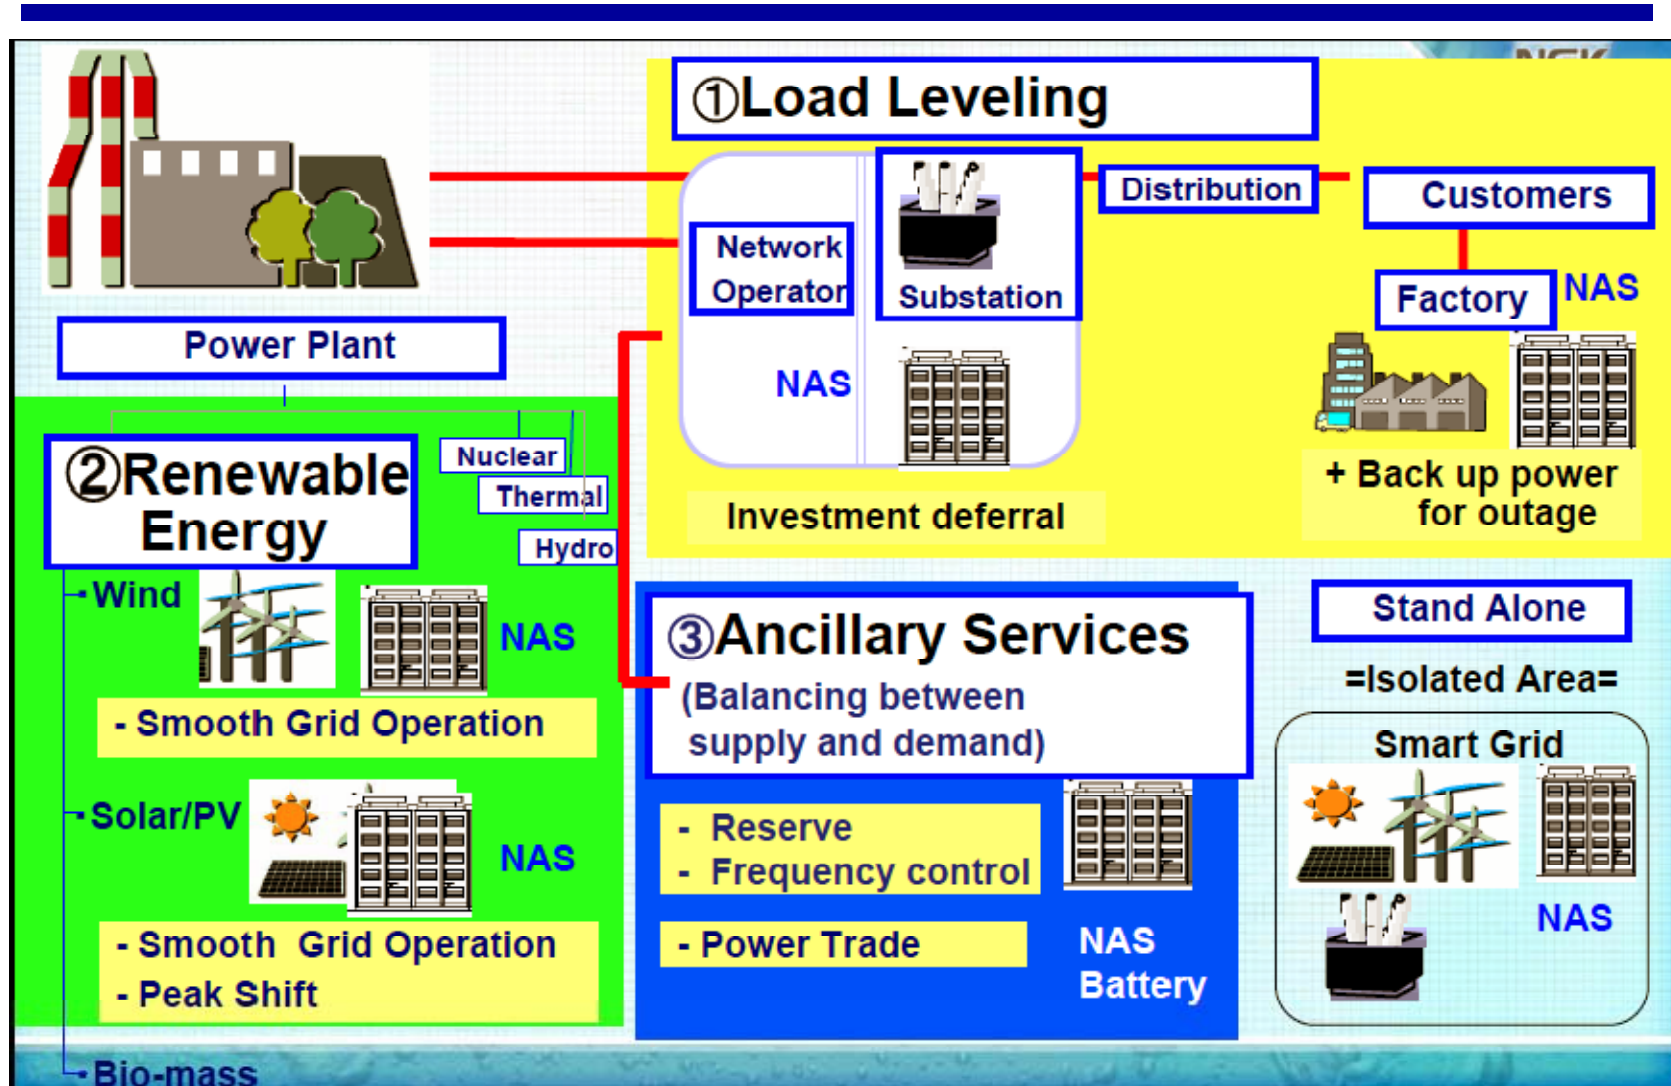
①Load Leveling

Network Operator

Substation

Distribution

Customers

Factory

NAS

NAS

Power Plant

+ Back up power for outage

Investment deferral

②Renewable Energy

Nuclear

Thermal

Hydro

Wind

NAS

- Smooth Grid Operation

Solar/PV

NAS

- Smooth Grid Operation
- Peak Shift

Bio-mass

③Ancillary Services
(Balancing between supply and demand)

- Reserve
- Frequency control

- Power Trade

NAS Battery

Stand Alone

=Isolated Area=

Smart Grid

NAS